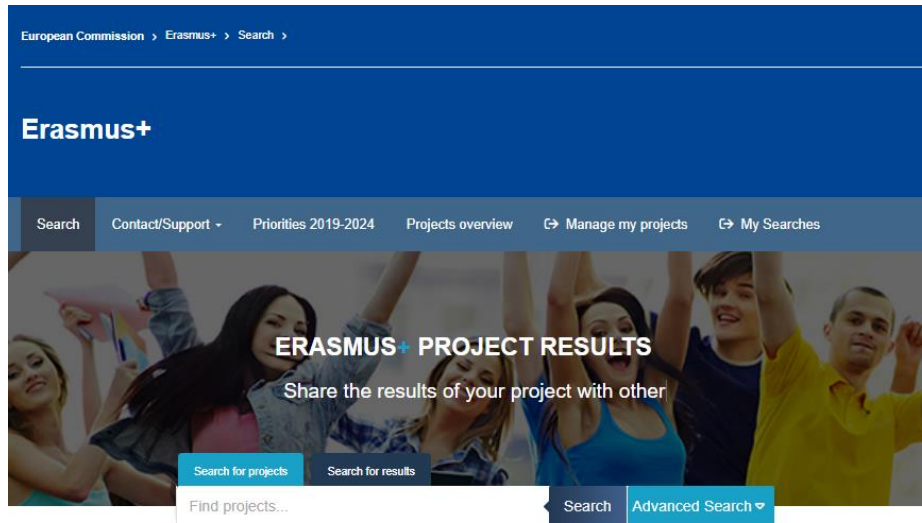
European Commission > Erasmus+ > Search >

Erasmus+

Search Contact/Support Priorities 2019-2024 Projects overview Manage my projects My Searches

ERASMUS+ PROJECT RESULTS

Share the results of your project with other

Search for projects Search for results

Find projects... Search Advanced Search